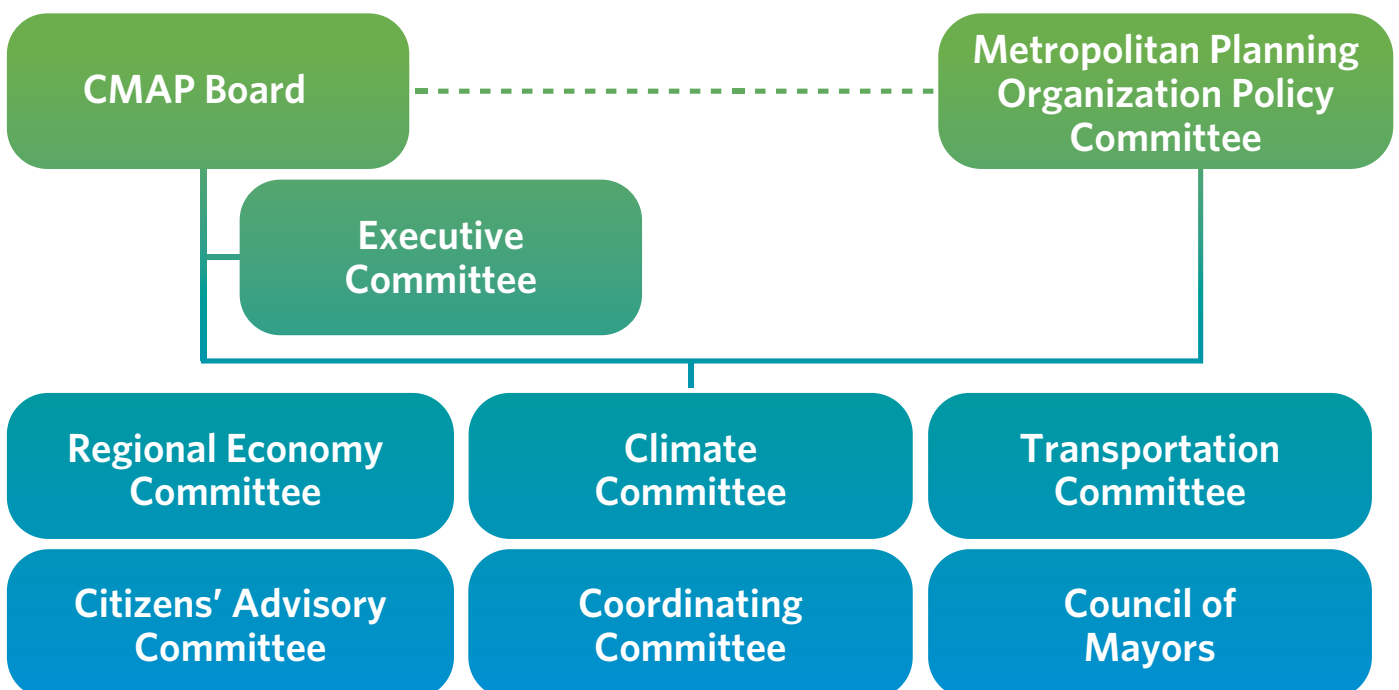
CMAP Board

Metropolitan Planning Organization Policy Committee

Executive Committee

Regional Economy Committee

Climate Committee

Transportation Committee

Citizens' Advisory Committee

Coordinating Committee

Council of Mayors